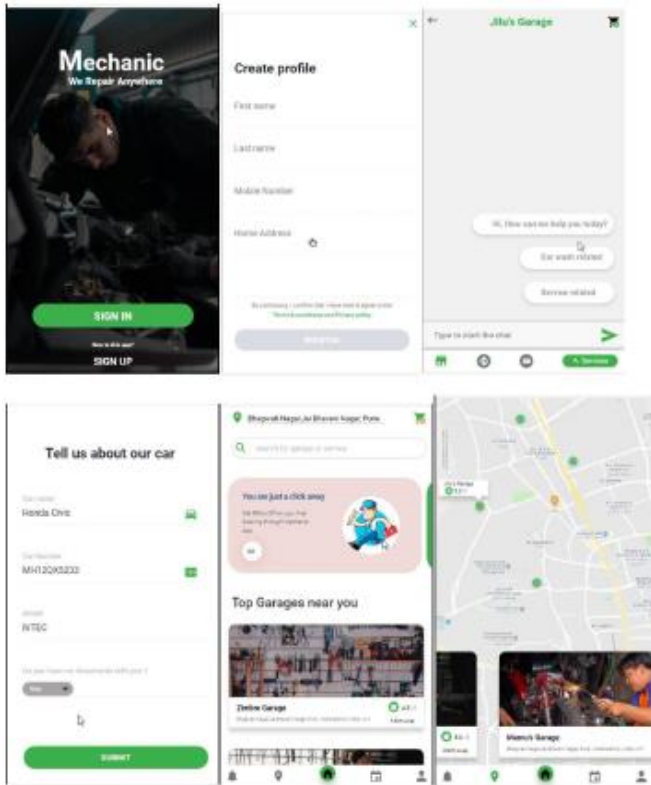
Mechanic
We Repair Anywhere

SIGN IN

New to this app?

SIGN UP

Create profile

First name

Last name

Mobile Number

Home Address

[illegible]

REGISTER

Jitu's Garage

Hi, How can we help you today?

Car wash related

Service related

Type to start the chat

Services

Tell us about our car

Car name
Honda Civic

Car Number
MH12GK5233

Model
iVTEC

Do you have car documents with you?
Yes

SUBMIT

Bhagwati Nagar, Jai Bhavani Nagar, Pune

Search for garages or service

You are just a click away

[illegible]

Top Garages near you

Zenline Garage

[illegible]

Jitu's Garage

Maanvi Garage

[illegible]